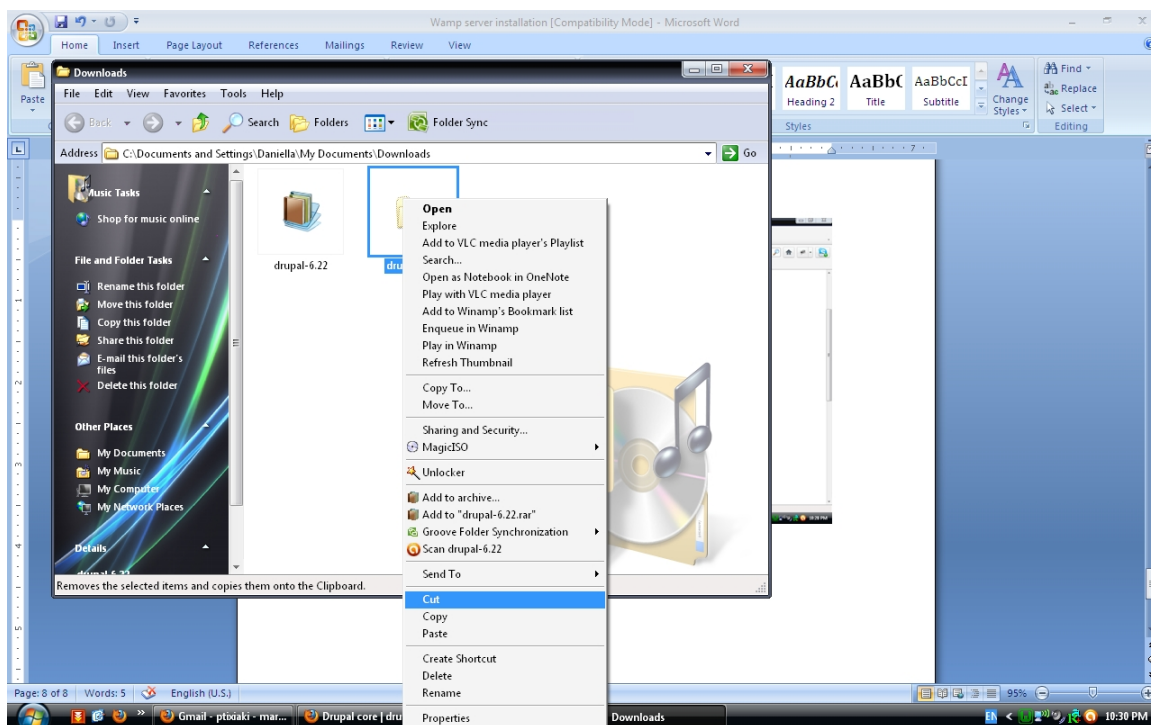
Wamp server installation [Compatibility Mode] - Microsoft Word

Home Insert Page Layout References Mailings Review View

Paste

Downloads

File Edit View Favorites Tools Help

Back Search Folders Folder Sync

Address C:\Documents and Settings\Daniella\My Documents\Downloads Go

Music Tasks
Shop for music online

File and Folder Tasks
Rename this folder
Move this folder
Copy this folder
Share this folder
E-mail this folder's files
Delete this folder

Other Places
My Documents
My Music
My Computer
My Network Places

Details

drupal-6.22

dru

Removes the selected items and copies them onto the Clipboard.

Open
Explore
Add to VLC media player's Playlist
Search...
Open as Notebook in OneNote
Play with VLC media player
Add to Winamp's Bookmark list
Enqueue in Winamp
Play in Winamp
Refresh Thumbnail
Copy To...
Move To...
Sharing and Security...
MagicISO
Unlocker
Add to archive...
Add to "drupal-6.22.rar"
Groove Folder Synchronization
Scan drupal-6.22
Send To
Cut
Copy
Paste
Create Shortcut
Delete
Rename
Properties

AaBbC AaBbC AaBbCcI
Heading 2 Title Subtitle
Change Styles
Styles
Find
Replace
Select
Editing

Page: 8 of 8 Words: 5 English (U.S.)

95%

Gmail - ptixiaki - mar... Drupal core | dru Downloads

EN 10:30 PM